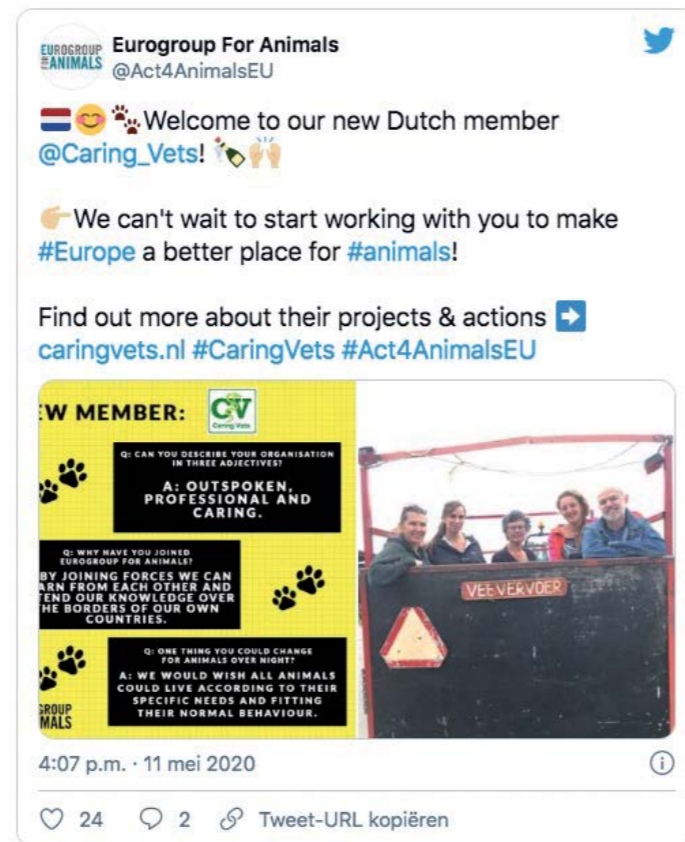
EUROGROUP FOR ANIMALS
Eurogroup For Animals
@Act4AnimalsEU

🇳🇱😊🐾Welcome to our new Dutch member @Caring_Vets! 🍾🙌

👉We can't wait to start working with you to make #Europe a better place for #animals!

Find out more about their projects & actions ➡️ caringvets.nl #CaringVets #Act4AnimalsEU

EW MEMBER:
CV
Caring Vets

Q: CAN YOU DESCRIBE YOUR ORGANISATION IN THREE ADJECTIVES?
A: OUTSPOKEN, PROFESSIONAL AND CARING.

Q: WHY HAVE YOU JOINED EUROGROUP FOR ANIMALS?
BY JOINING FORCES WE CAN ARN FROM EACH OTHER AND TEND OUR KNOWLEDGE OVER HE BORDERS OF OUR OWN COUNTRIES.

Q: ONE THING YOU COULD CHANGE FOR ANIMALS OVER NIGHT?
A: WE WOULD WISH ALL ANIMALS COULD LIVE ACCORDING TO THEIR SPECIFIC NEEDS AND FITTING THEIR NORMAL BEHAVIOUR.

ROUP
MALS

VEE VERVOER

4:07 p.m. · 11 mei 2020

24 2 Tweet-URL kopiëren